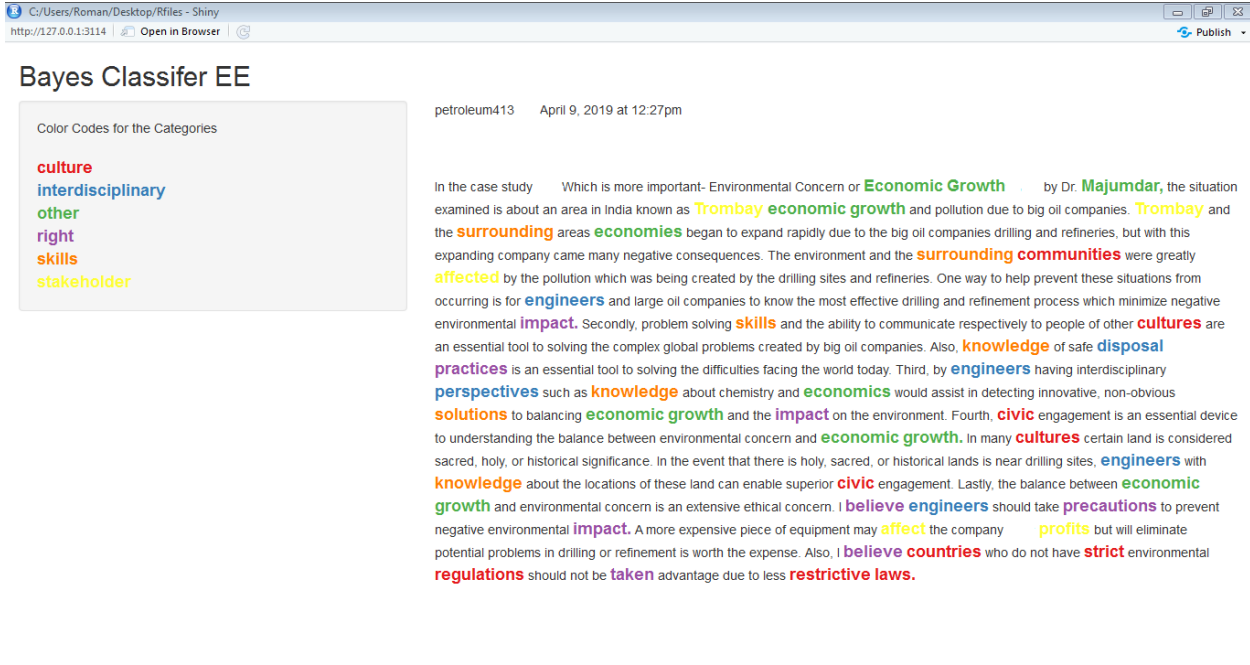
C:/Users/Roman/Desktop/Rfiles - Shiny
http://127.0.0.1:3114 | Open in Browser | Publish

Bayes Classifer EE

Color Codes for the Categories

culture
interdisciplinary
other
right
skills
stakeholder

petroleum413 April 9, 2019 at 12:27pm

In the case study Which is more important- Environmental Concern or Economic Growth by Dr. Majumdar, the situation examined is about an area in India known as Trombay economic growth and pollution due to big oil companies. Trombay and the surrounding areas economies began to expand rapidly due to the big oil companies drilling and refineries, but with this expanding company came many negative consequences. The environment and the surrounding communities were greatly affected by the pollution which was being created by the drilling sites and refineries. One way to help prevent these situations from occurring is for engineers and large oil companies to know the most effective drilling and refinement process which minimize negative environmental impact. Secondly, problem solving skills and the ability to communicate respectively to people of other cultures are an essential tool to solving the complex global problems created by big oil companies. Also, knowledge of safe disposal practices is an essential tool to solving the difficulties facing the world today. Third, by engineers having interdisciplinary perspectives such as knowledge about chemistry and economics would assist in detecting innovative, non-obvious solutions to balancing economic growth and the impact on the environment. Fourth, civic engagement is an essential device to understanding the balance between environmental concern and economic growth. In many cultures certain land is considered sacred, holy, or historical significance. In the event that there is holy, sacred, or historical lands is near drilling sites, engineers with knowledge about the locations of these land can enable superior civic engagement. Lastly, the balance between economic growth and environmental concern is an extensive ethical concern. I believe engineers should take precautions to prevent negative environmental impact. A more expensive piece of equipment may affect the company profits but will eliminate potential problems in drilling or refinement is worth the expense. Also, I believe countries who do not have strict environmental regulations should not be taken advantage due to less restrictive laws.